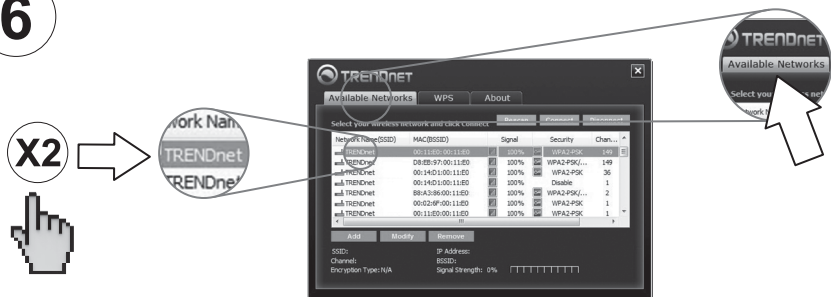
6

X2

work Nam
TRENDnet
TRENDne

TRENDnet
Available Networks
Select your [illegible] ss netw
twork N

TRENDnet
Available Networks | WPS | About
Select your wireless network and click Connect | Rescan | Connect | Disconnect

| Network Name(SSID) | MAC(BSSID) | Signal | Security | Chan... |
|---|---|---|---|---|
| TRENDnet | 00:11:E0:00:11:E0 | 100% | WPA2-PSK | 149 |
| TRENDnet | D8:EB:97:00:11:E0 | 100% | WPA2-PSK/... | 149 |
| TRENDnet | 00:14:D1:00:11:E0 | 100% | WPA2-PSK | 36 |
| TRENDnet | 00:14:D1:00:11:E0 | 100% | Disable | 1 |
| TRENDnet | B8:A3:86:00:11:E0 | 100% | WPA2-PSK/... | 2 |
| TRENDnet | 00:02:6F:00:11:E0 | 100% | WPA2-PSK | 1 |
| TRENDnet | 00:11:E0:00:11:E0 | 100% | WPA2-PSK | 1 |

Add | Modify | Remove

SSID:
Channel:
Encryption Type: N/A
IP Address:
BSSID:
Signal Strength: 0%